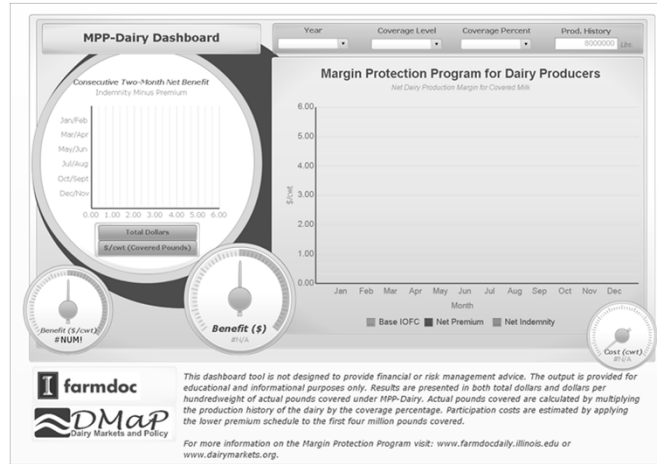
MPP-Dairy Dashboard

Year

Coverage Level

Coverage Percent

Prod. History

8000000 Lbs

Consecutive Two-Month Net Benefit

Indemnity Minus Premium

Jan/Feb

Mar/Apr

May/Jun

Jul/Aug

Oct/Sept

Dec/Nov

0.00 1.00 2.00 3.00 4.00 5.00 6.00

Total Dollars

$/cwt (Covered Pounds)

Margin Protection Program for Dairy Producers

Net Dairy Production Margin for Covered Milk

6.00

5.00

4.00

3.00

2.00

1.00

0.00

$/cwt

Jan Feb Mar Apr May Jun Jul Aug Sep Oct Nov Dec

Month

Base IOFC Net Premium Net Indemnity

Benefit ($/cwt)

#NUM!

Benefit ($)

#N/A

Cost (cwt)

#N/A

farmdoc

DMaP

Dairy Markets and Policy

This dashboard tool is not designed to provide financial or risk management advice. The output is provided for educational and informational purposes only. Results are presented in both total dollars and dollars per hundredweight of actual pounds covered under MPP-Dairy. Actual pounds covered are calculated by multiplying the production history of the dairy by the coverage percentage. Participation costs are estimated by applying the lower premium schedule to the first four million pounds covered.

For more information on the Margin Protection Program visit: www.farmdocdaily.illinois.edu or www.dairymarkets.org.